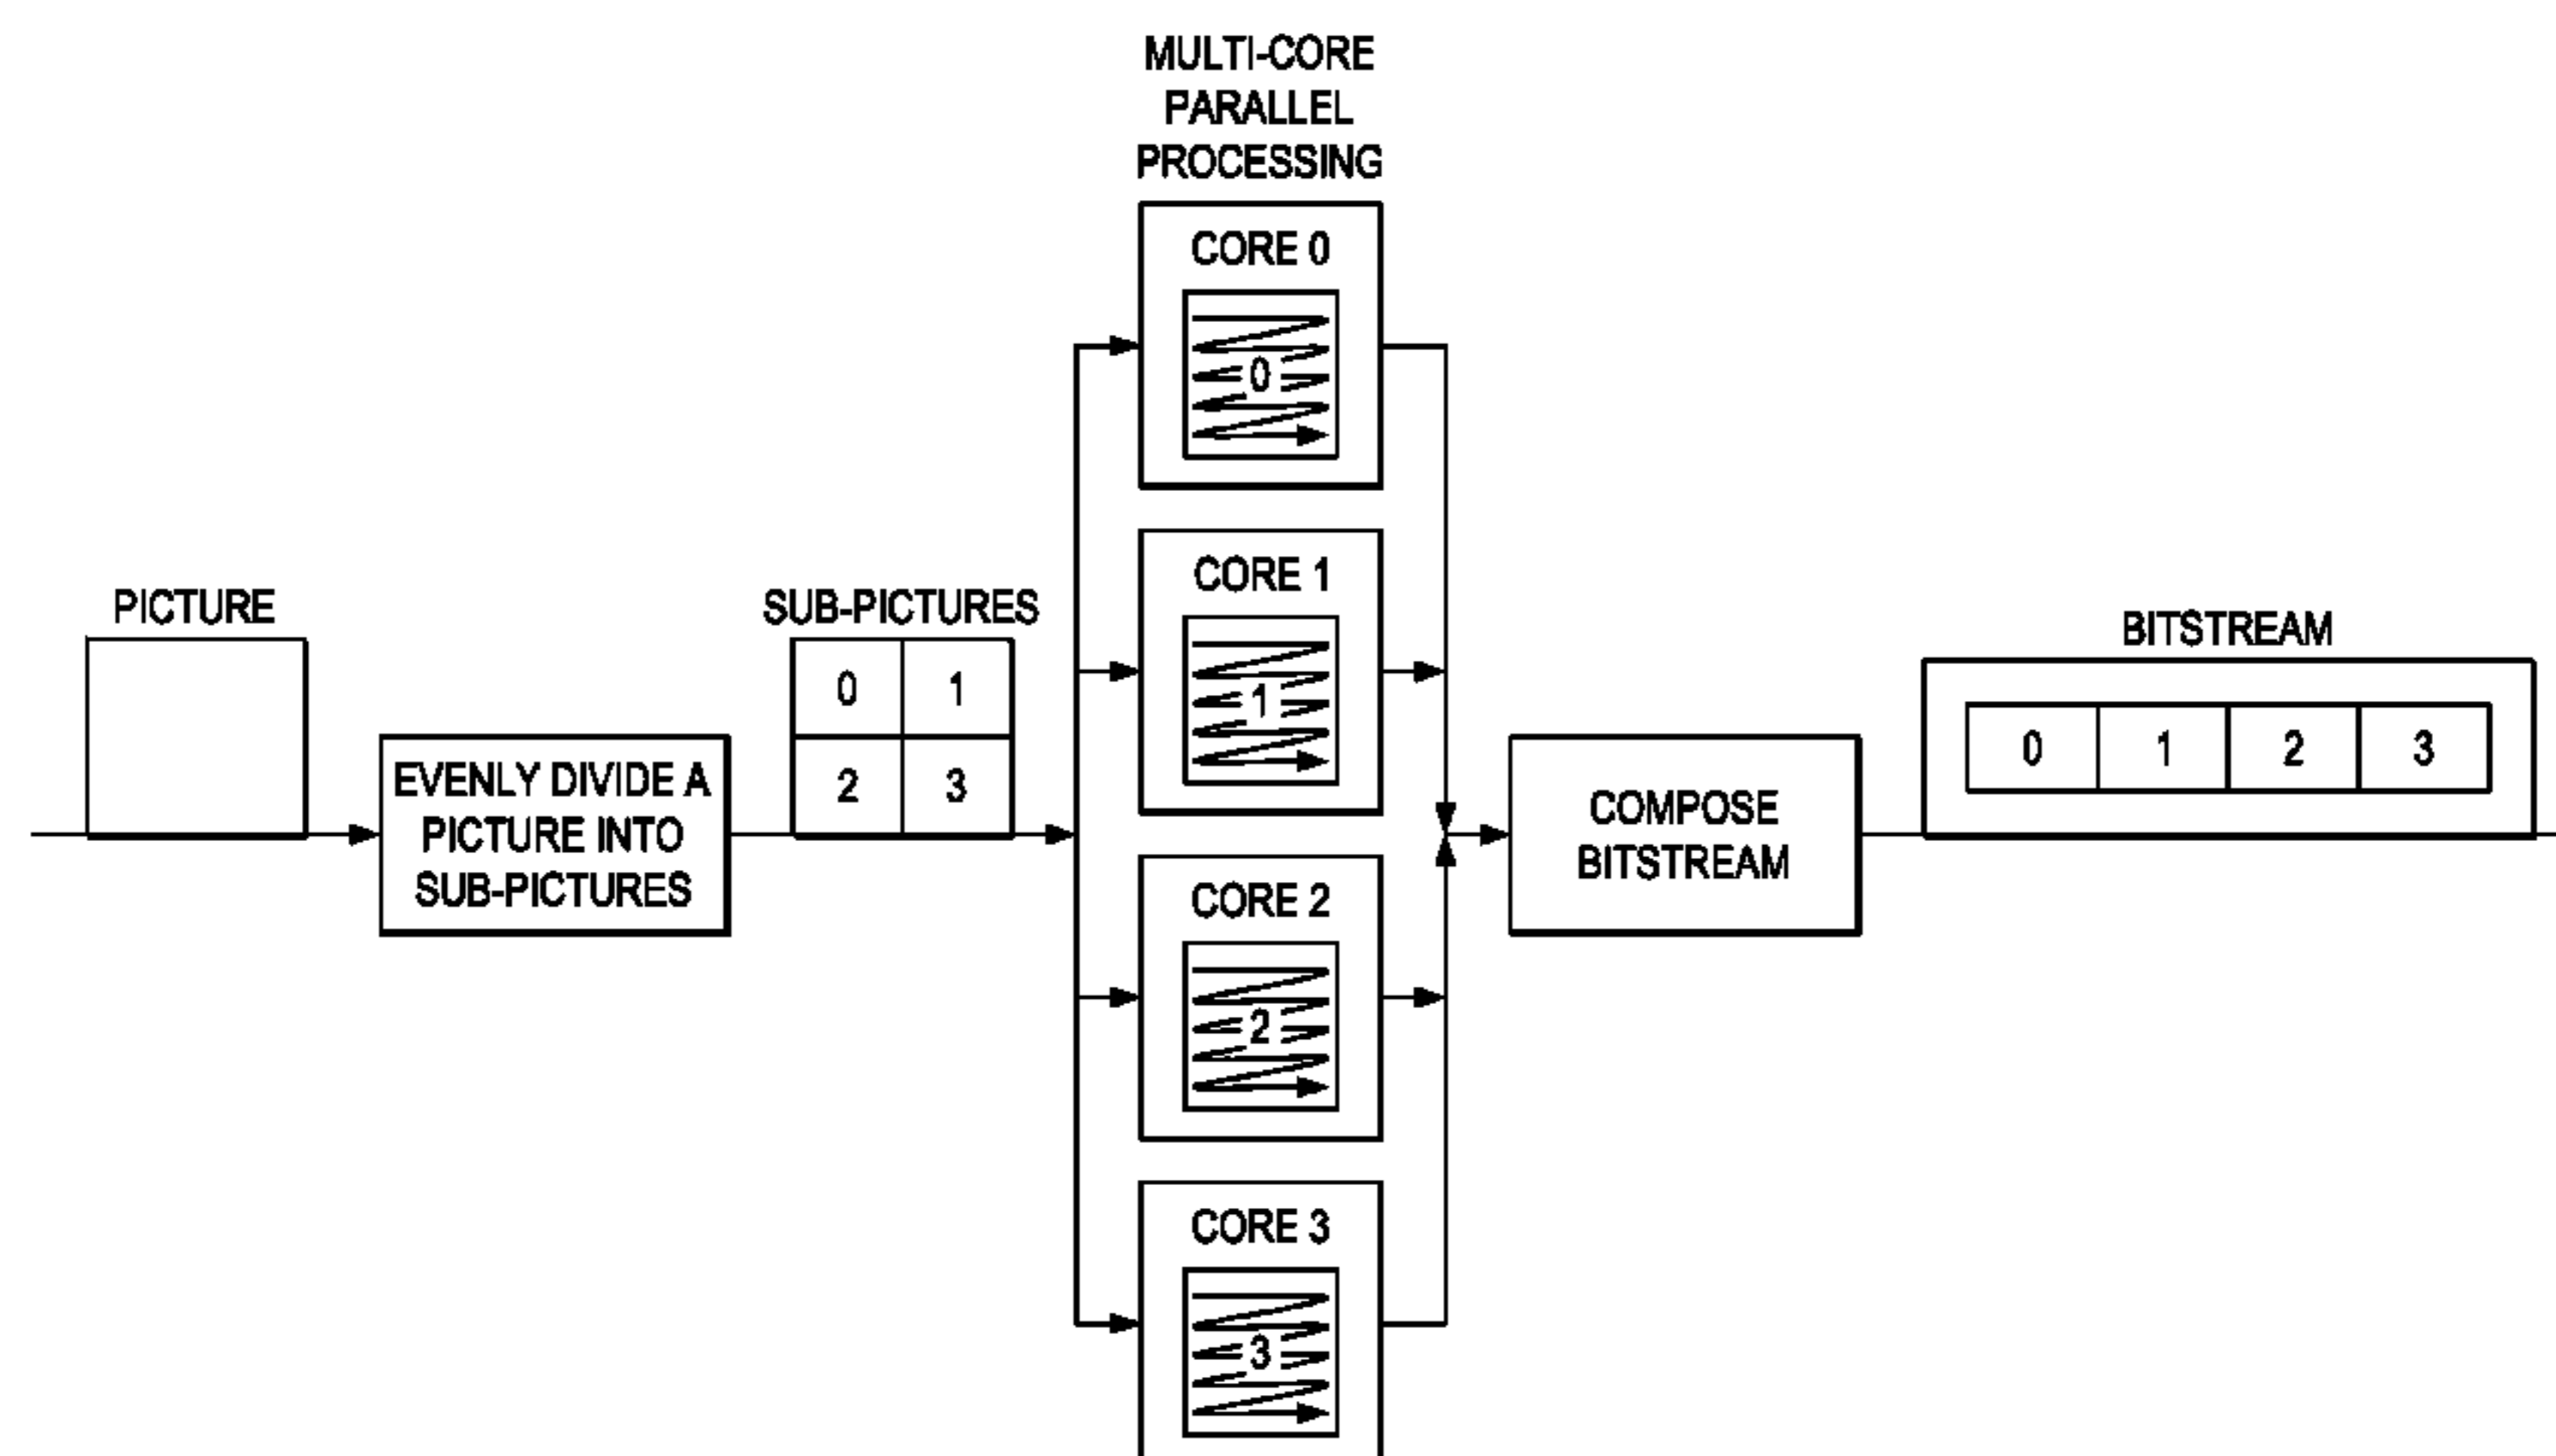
MULTI-CORE PARALLEL PROCESSING

PICTURE

EVENLY DIVIDE A PICTURE INTO SUB-PICTURES

SUB-PICTURES

| 0 | 1 |
|---|---|
| 2 | 3 |

CORE 0

0

CORE 1

1

CORE 2

2

CORE 3

3

COMPOSE BITSTREAM

BITSTREAM

| 0 | 1 | 2 | 3 |
|---|---|---|---|